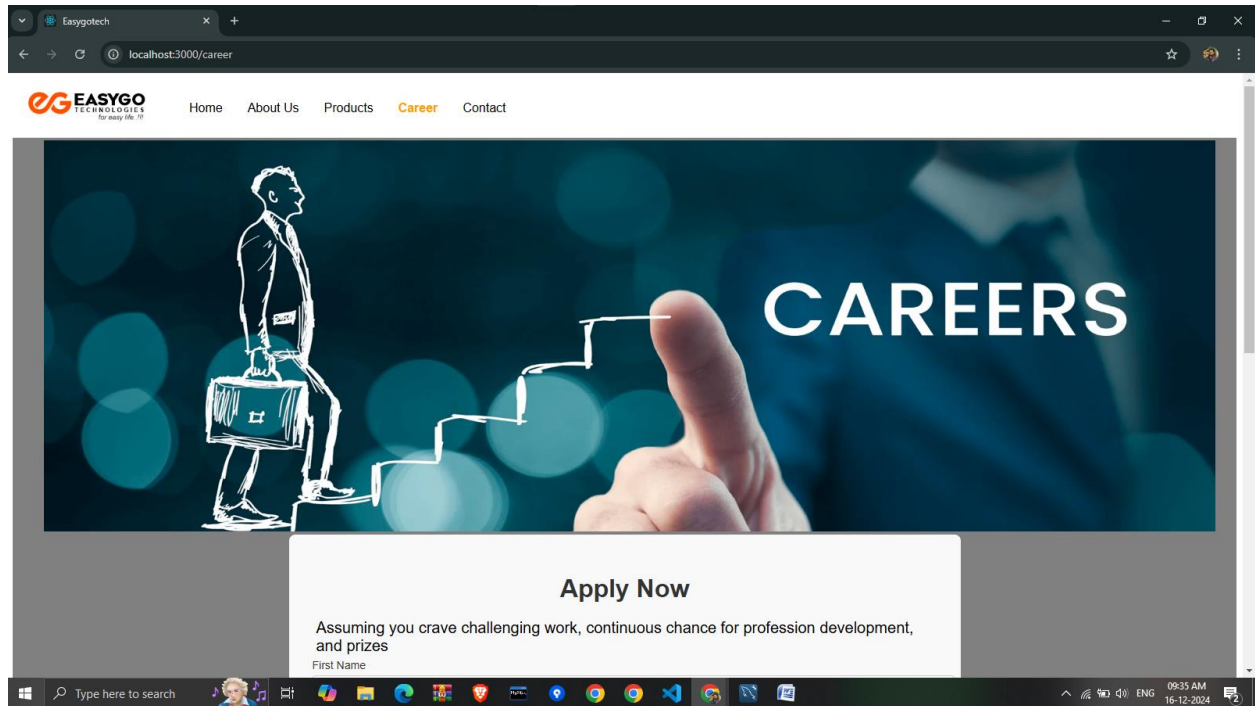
Easygotech
localhost:3000/career

EASYGO TECHNOLOGIES for easy life !!!

Home About Us Products Career Contact

CAREERS

Apply Now

Assuming you crave challenging work, continuous chance for profession development, and prizes

First Name

Type here to search

ENG 09:35 AM 16-12-2024